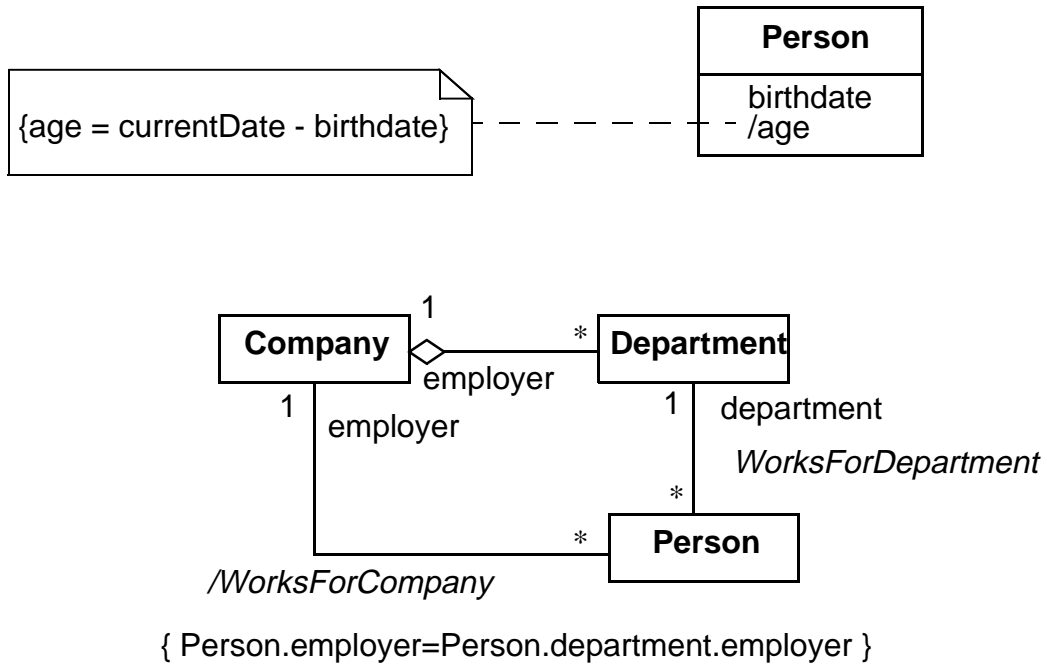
Person

birthdate
/age

{age = currentDate - birthdate}

1

Company

*

Department

employer

1

employer

1

department

WorksForDepartment

*

*

Person

/WorksForCompany

{ Person.employer=Person.department.employer }